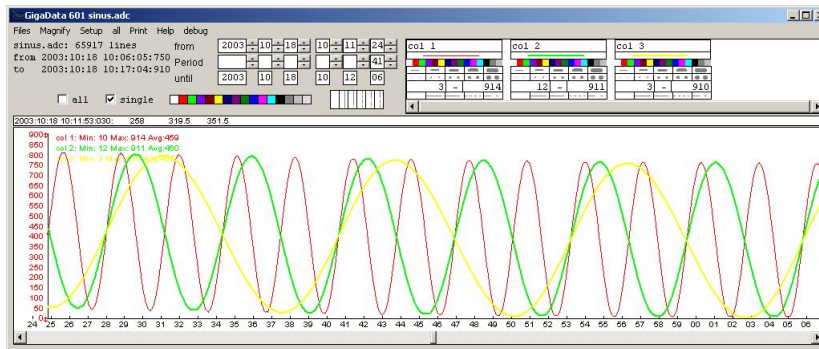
GigaData 601 sinus.adc

Files Magnify Setup all Print Help debug

sinus.adc: 65917 lines
from 2003:10:18 10:06:05:750
to 2003:10:18 10:17:04:910

from 2003 10 18 10 11 24
Period 41
until 2003 10 18 10 12 06

all single

col 1
3 - 914

col 2
12 - 911

col 3
3 - 910

2003:10:18 10:11:53:030: 258 319.5 351.5

col 1: Min: 10 Max: 914 Avg:459
col 2: Min: 12 Max: 911 Avg:460
col 3: Min: 3 Max: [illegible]

900
850
800
750
700
650
600
550
500
450
400
350
300
250
200
150
100
50
0

24 25 26 27 28 29 30 31 32 33 34 35 36 37 38 39 40 41 42 43 44 45 46 47 48 49 50 51 52 53 54 55 56 57 58 59 00 01 02 03 04 05 06